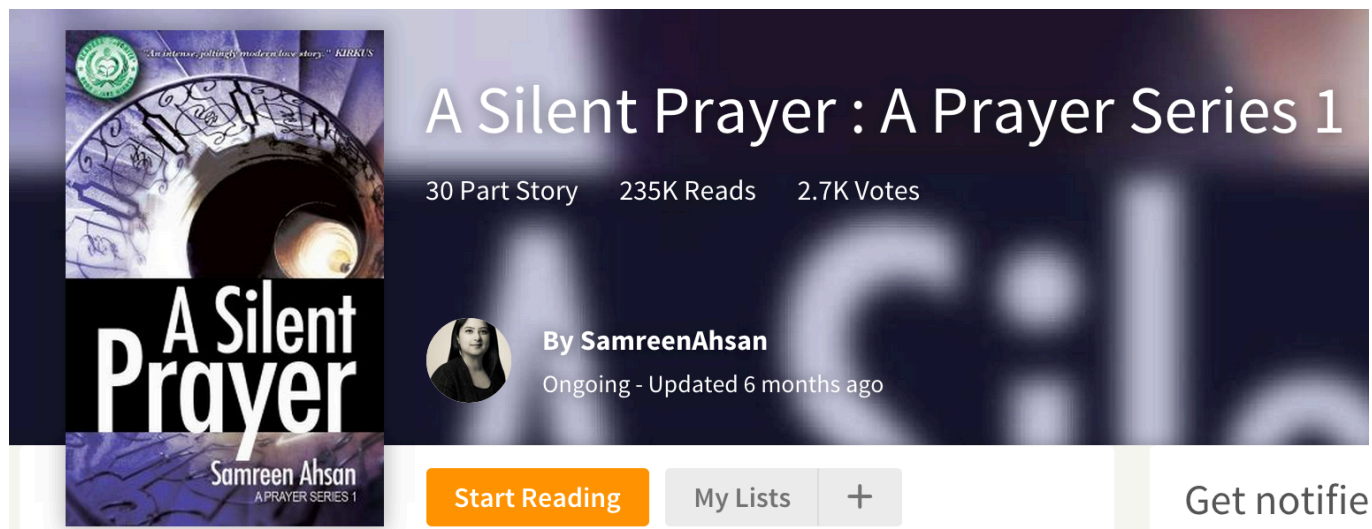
"An intense, joltingly modern love story." KIRKUS

A Silent Prayer

Samreen Ahsan
A PRAYER SERIES 1

A Silent Prayer : A Prayer Series 1

30 Part Story 235K Reads 2.7K Votes

By SamreenAhsan

Ongoing - Updated 6 months ago

Start Reading

My Lists +

Get notifie